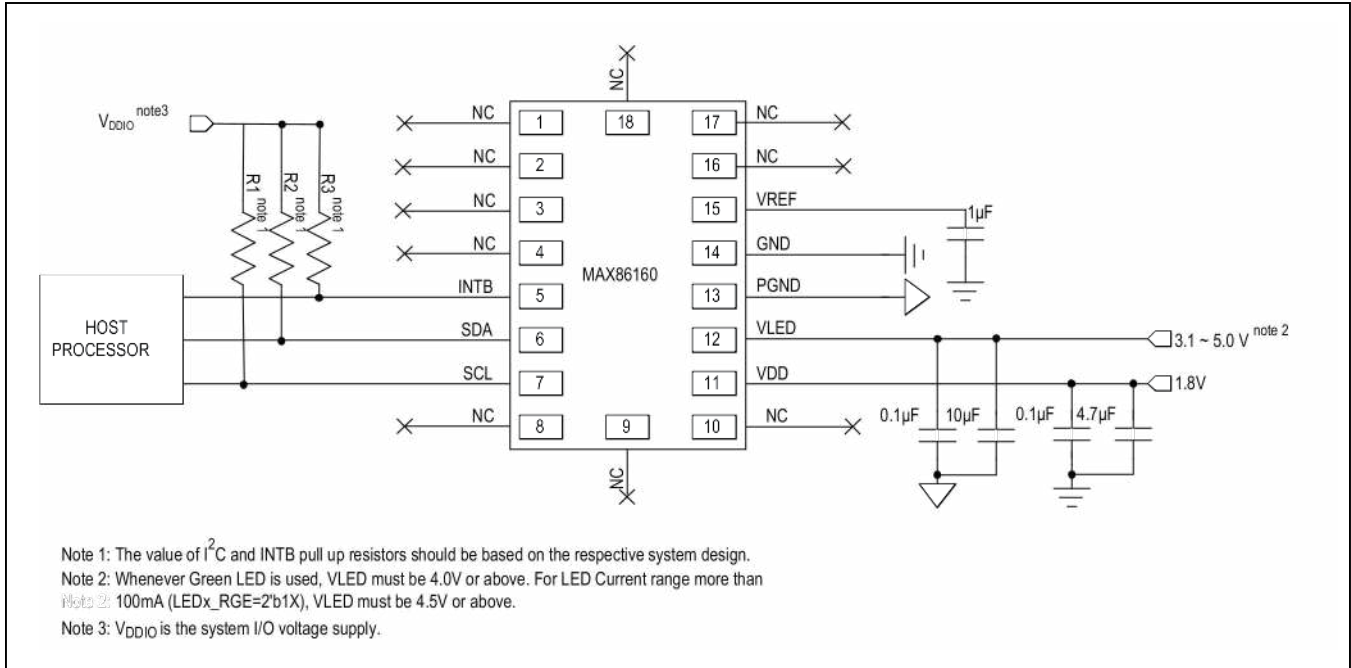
NC

$V_{DDIO}$ note3

R1 note 1
R2 note 1
R3 note 1

NC 1
NC 2
NC 3
NC 4
INTB 5
SDA 6
SCL 7
NC 8

18
9

MAX86160

17 NC
16 NC
15 VREF
14 GND
13 PGND
12 VLED
11 VDD
10 NC

1µF

HOST PROCESSOR

3.1 ~ 5.0 V note 2
1.8V

0.1µF 10µF 0.1µF 4.7µF

NC

Note 1: The value of $I^2C$ and INTB pull up resistors should be based on the respective system design.

Note 2: Whenever Green LED is used, VLED must be 4.0V or above. For LED Current range more than 100mA (LEDx_RGE=2'b1X), VLED must be 4.5V or above.

Note 3: $V_{DDIO}$ is the system I/O voltage supply.